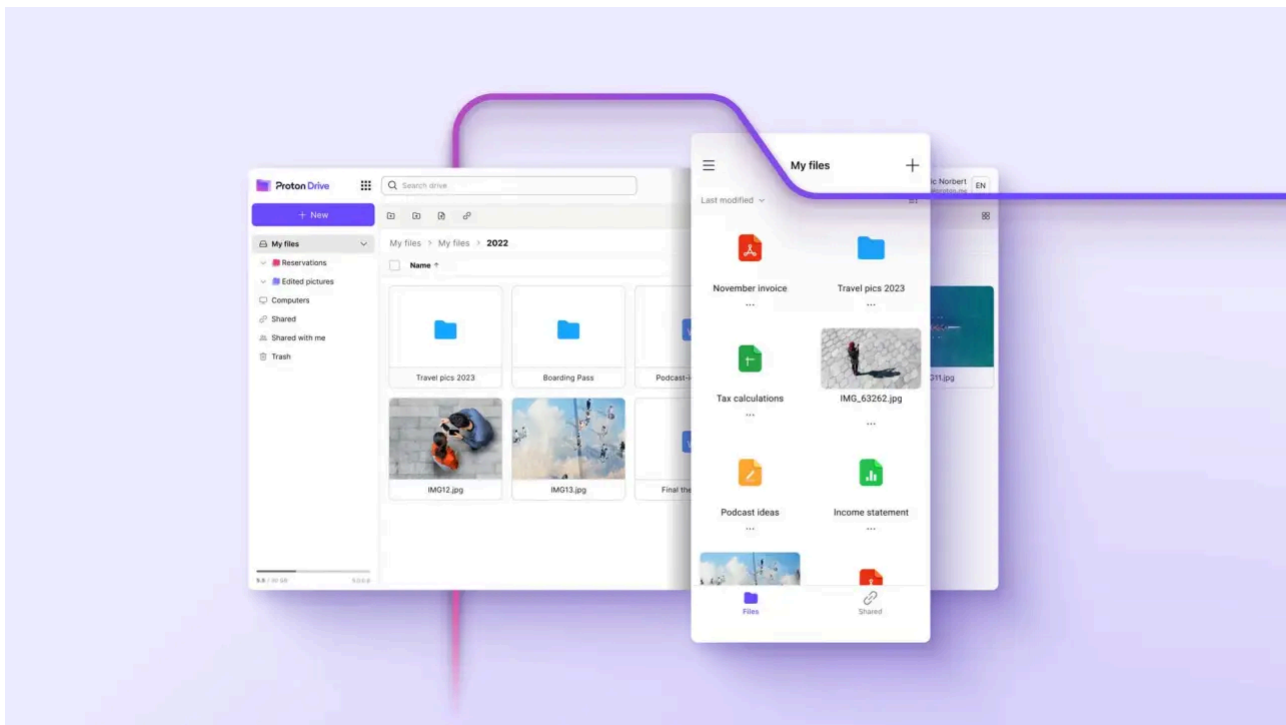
Proton Drive

Search drive

+ New

My files
Reservations
Edited pictures
Computers
Shared
Shared with me
Trash

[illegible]

My files > My files > 2022

Name ↑

Travel pics 2023
Boarding Pass
Podcast-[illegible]
IMG12.jpg
IMG13.jpg
Final the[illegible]

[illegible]c Norbert
EN

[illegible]011.jpg

My files

Last modified

November invoice
Travel pics 2023
Tax calculations
IMG_63262.jpg
Podcast ideas
Income statement

Files
Shared